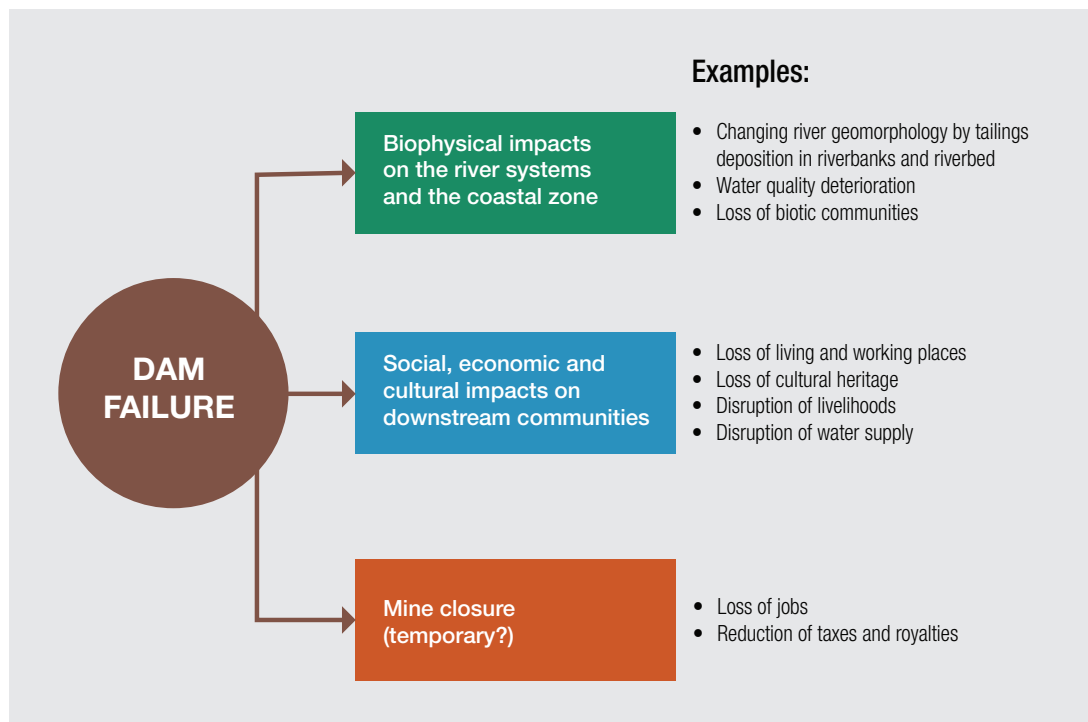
DAM FAILURE

Examples:

Biophysical impacts on the river systems and the coastal zone

- Changing river geomorphology by tailings deposition in riverbanks and riverbed
- Water quality deterioration
- Loss of biotic communities

Social, economic and cultural impacts on downstream communities

- Loss of living and working places
- Loss of cultural heritage
- Disruption of livelihoods
- Disruption of water supply

Mine closure (temporary?)

- Loss of jobs
- Reduction of taxes and royalties